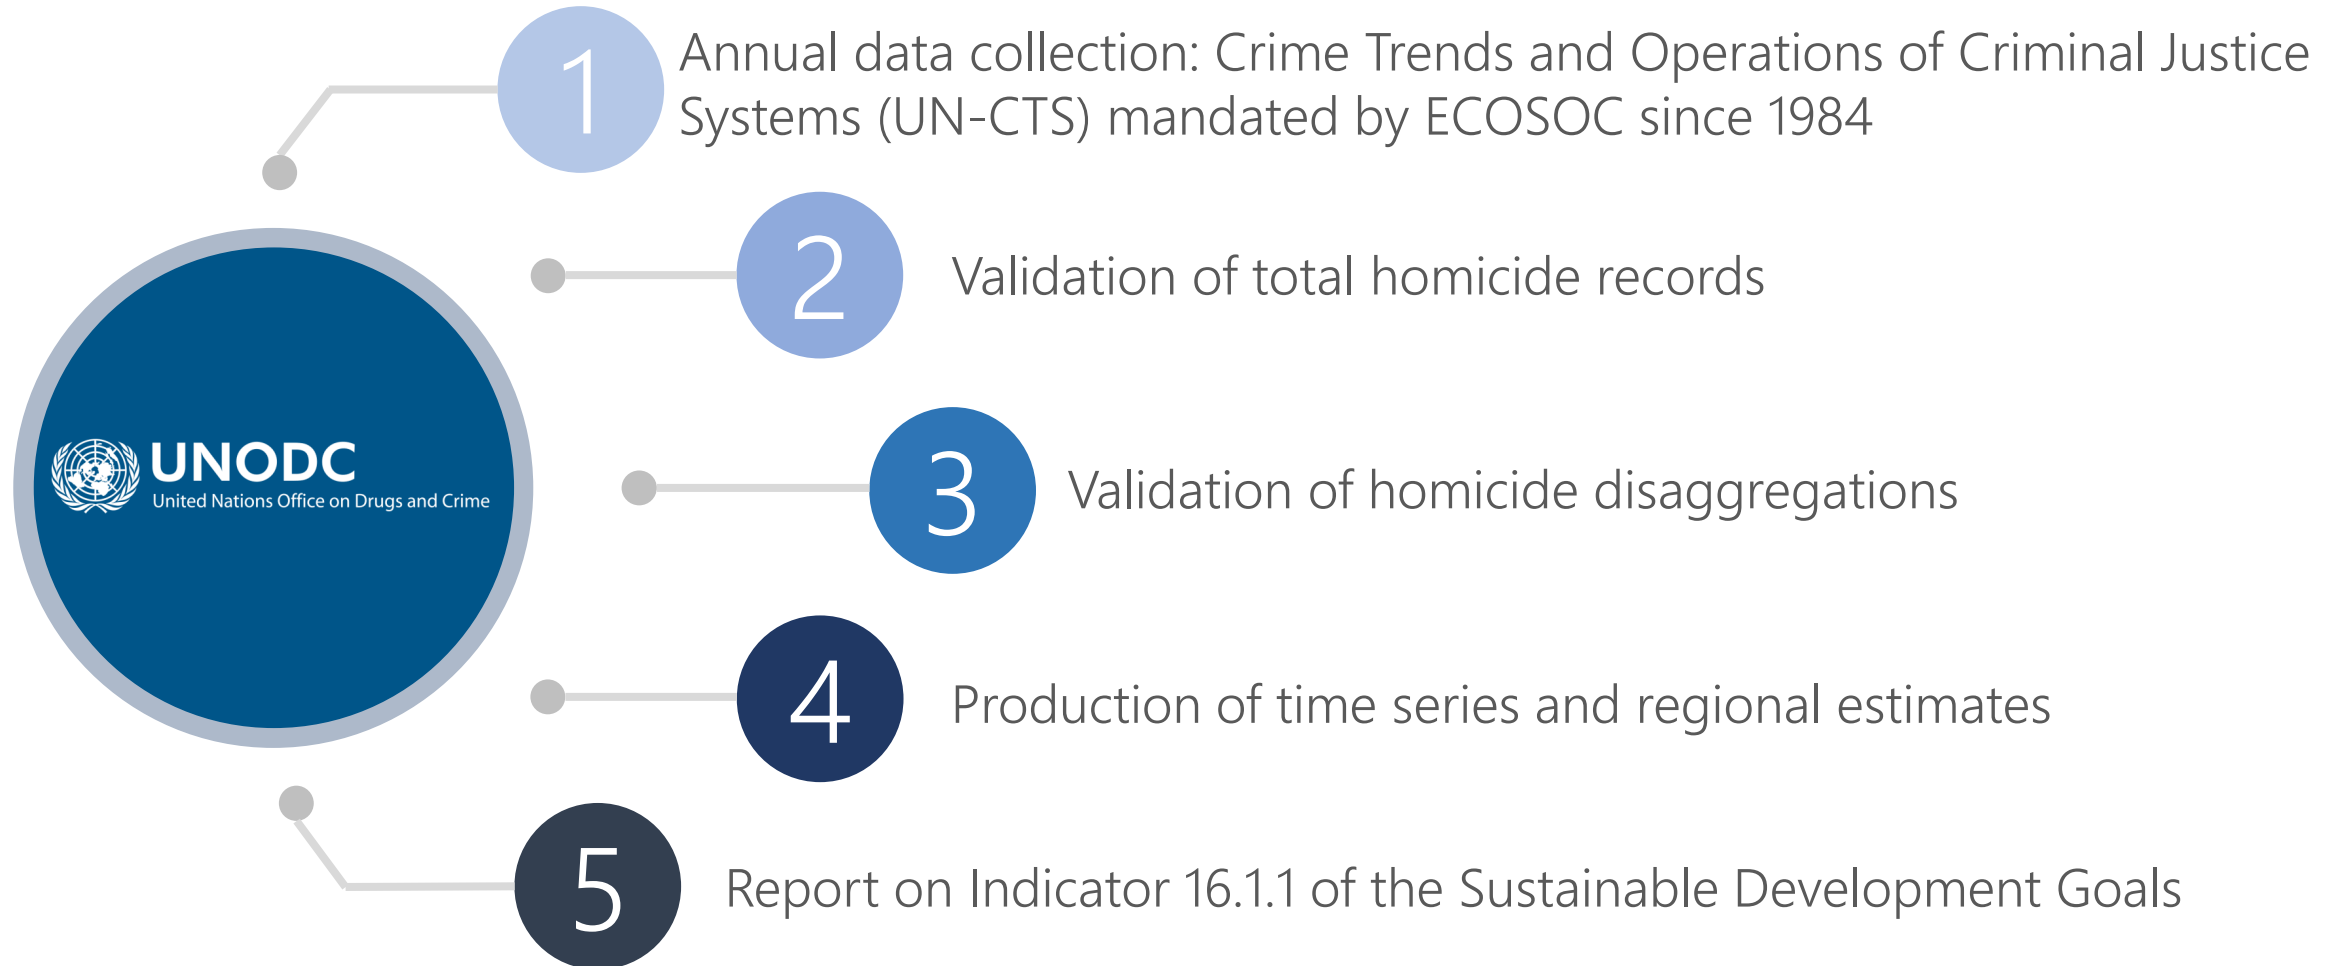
UNODC
United Nations Office on Drugs and Crime

1 Annual data collection: Crime Trends and Operations of Criminal Justice Systems (UN-CTS) mandated by ECOSOC since 1984

2 Validation of total homicide records

3 Validation of homicide disaggregations

4 Production of time series and regional estimates

5 Report on Indicator 16.1.1 of the Sustainable Development Goals